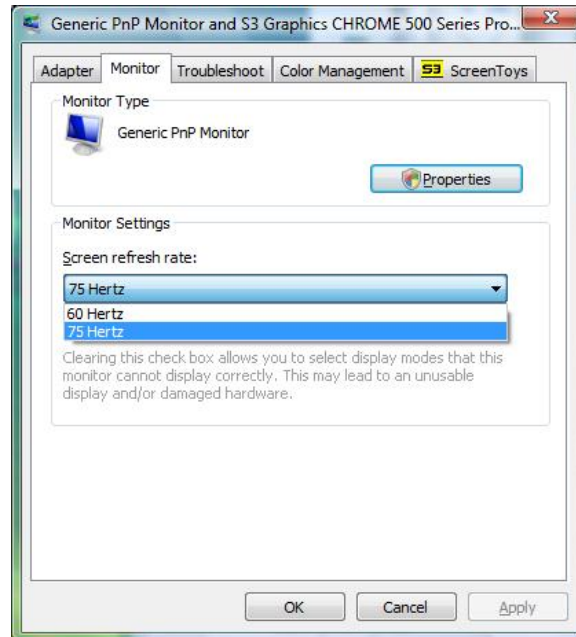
Generic PnP Monitor and S3 Graphics CHROME 500 Series Pro...

Adapter | Monitor | Troubleshoot | Color Management | S3 ScreenToys

Monitor Type

Generic PnP Monitor

Properties

Monitor Settings

Screen refresh rate:

75 Hertz

60 Hertz

75 Hertz

Clearing this check box allows you to select display modes that this monitor cannot display correctly. This may lead to an unusable display and/or damaged hardware.

OK

Cancel

Apply